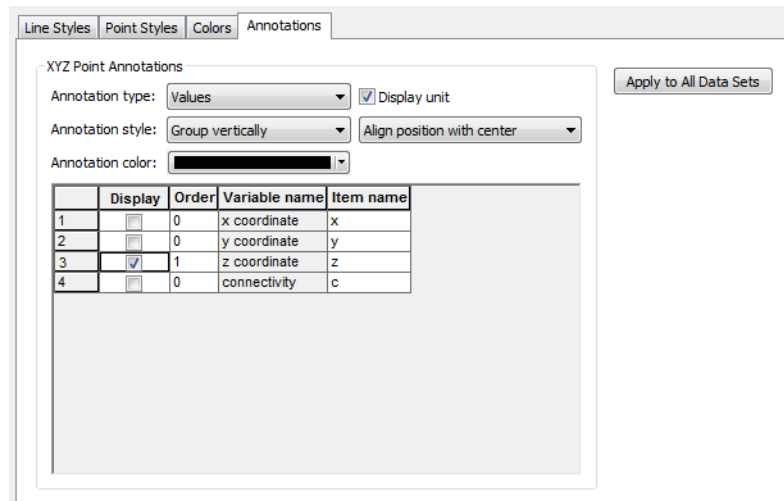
Line Styles | Point Styles | Colors | Annotations

XYZ Point Annotations

Annotation type: Values
Display unit

Annotation style: Group vertically
Align position with center

Annotation color:

Apply to All Data Sets

| | Display | Order | Variable name | Item name |
|---|---|---|---|---|
| 1 | | 0 | x coordinate | x |
| 2 | | 0 | y coordinate | y |
| 3 | ✓ | 1 | z coordinate | z |
| 4 | | 0 | connectivity | c |